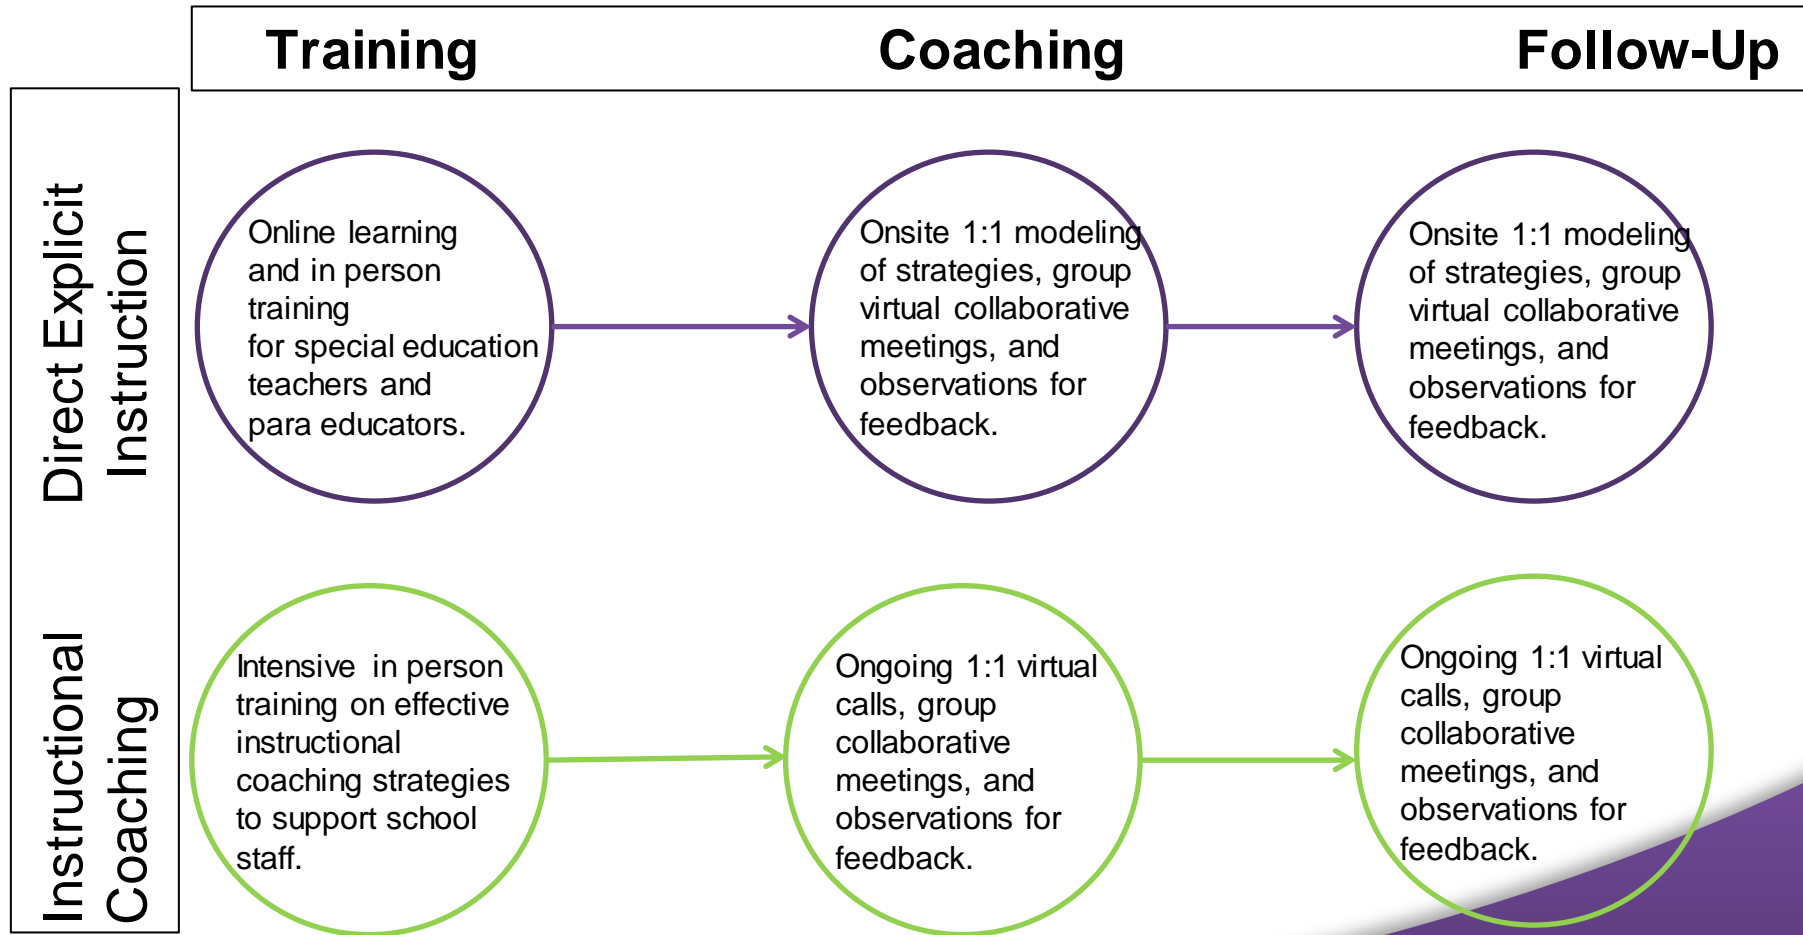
Training Coaching Follow-Up

Direct Explicit Instruction

Online learning and in person training for special education teachers and para educators.

Onsite 1:1 modeling of strategies, group virtual collaborative meetings, and observations for feedback.

Onsite 1:1 modeling of strategies, group virtual collaborative meetings, and observations for feedback.

Instructional Coaching

Intensive in person training on effective instructional coaching strategies to support school staff.

Ongoing 1:1 virtual calls, group collaborative meetings, and observations for feedback.

Ongoing 1:1 virtual calls, group collaborative meetings, and observations for feedback.